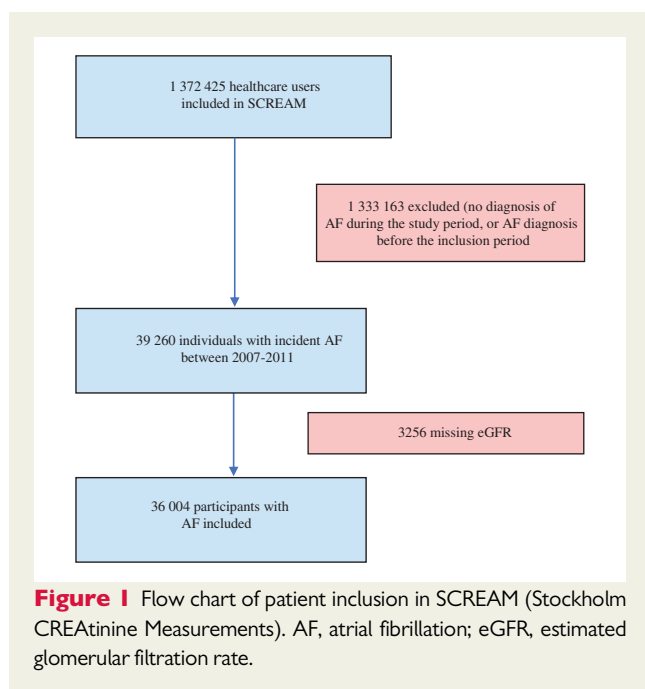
1 372 425 healthcare users included in SCREAM

1 333 163 excluded (no diagnosis of AF during the study period, or AF diagnosis before the inclusion period

39 260 individuals with incident AF between 2007-2011

3256 missing eGFR

36 004 participants with AF included

**Figure 1** Flow chart of patient inclusion in SCREAM (Stockholm CREAtinine Measurements). AF, atrial fibrillation; eGFR, estimated glomerular filtration rate.